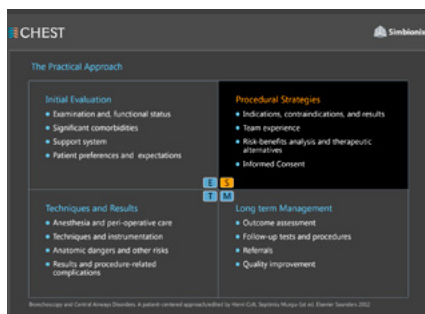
CHEST

Simbionix

The Practical Approach

Initial Evaluation
- Examination and, functional status
- Significant comorbidities
- Support system
- Patient preferences and expectations

Procedural Strategies
- Indications, contraindications, and results
- Team experience
- Risk-benefits analysis and therapeutic alternatives
- Informed Consent

E S
T M

Techniques and Results
- Anesthesia and peri-operative care
- Techniques and instrumentation
- Anatomic dangers and other risks
- Results and procedure-related complications

Long term Management
- Outcome assessment
- Follow-up tests and procedures
- Referrals
- Quality improvement

Bronchoscopy and Central Airways Disorders. A patient centered approach, edited by Henri Colt, Septimiu Murgu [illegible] ed. Elsevier Saunders 2012